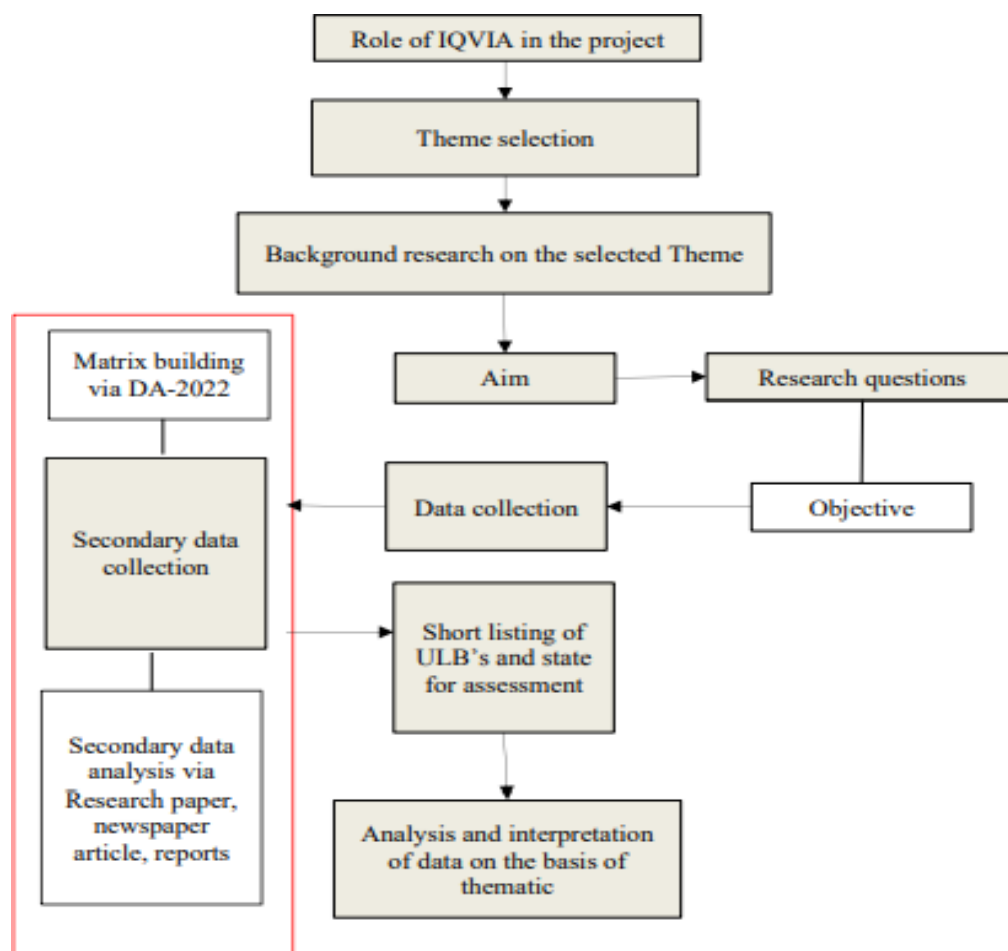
Role of IQVIA in the project

Theme selection

Background research on the selected Theme

Aim

Research questions

Objective

Data collection

Matrix building via DA-2022

Secondary data collection

Secondary data analysis via Research paper, newspaper article, reports

Short listing of ULB's and state for assessment

Analysis and interpretation of data on the basis of thematic